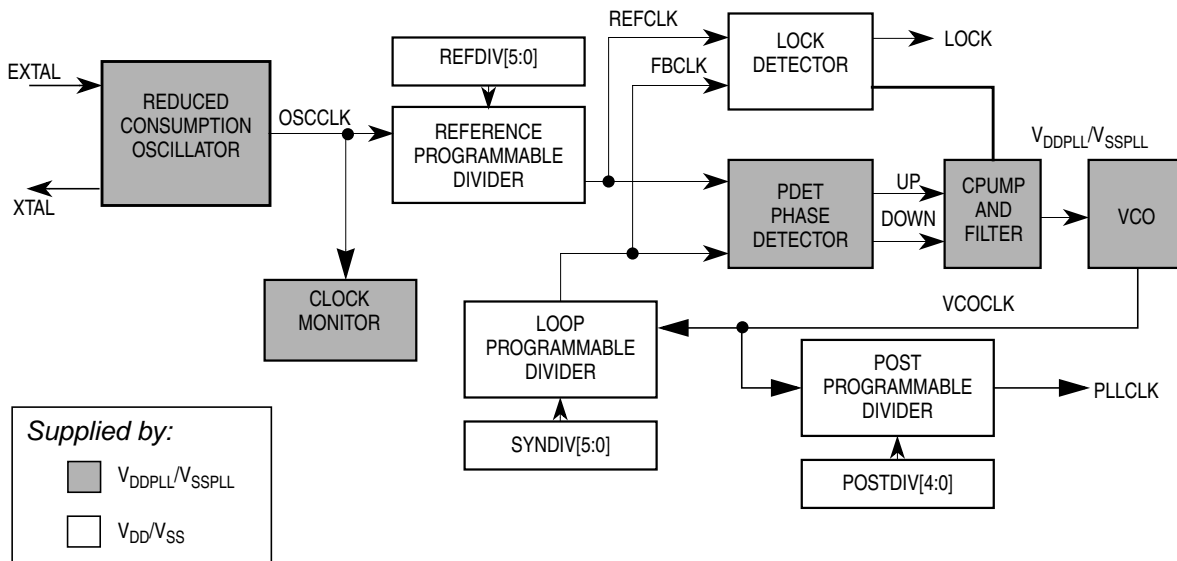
EXTAL

REDUCED CONSUMPTION OSCILLATOR

XTAL

OSCCLK

CLOCK MONITOR

REFDIV[5:0]

REFERENCE PROGRAMMABLE DIVIDER

REFCLK

FBCLK

LOCK DETECTOR

LOCK

$V_{DDPLL}/V_{SSPLL}$

PDET PHASE DETECTOR

UP

DOWN

CPUMP AND FILTER

VCO

VCOCLK

LOOP PROGRAMMABLE DIVIDER

SYNDIV[5:0]

POST PROGRAMMABLE DIVIDER

PLLCLK

POSTDIV[4:0]

Supplied by:

$V_{DDPLL}/V_{SSPLL}$

$V_{DD}/V_{SS}$